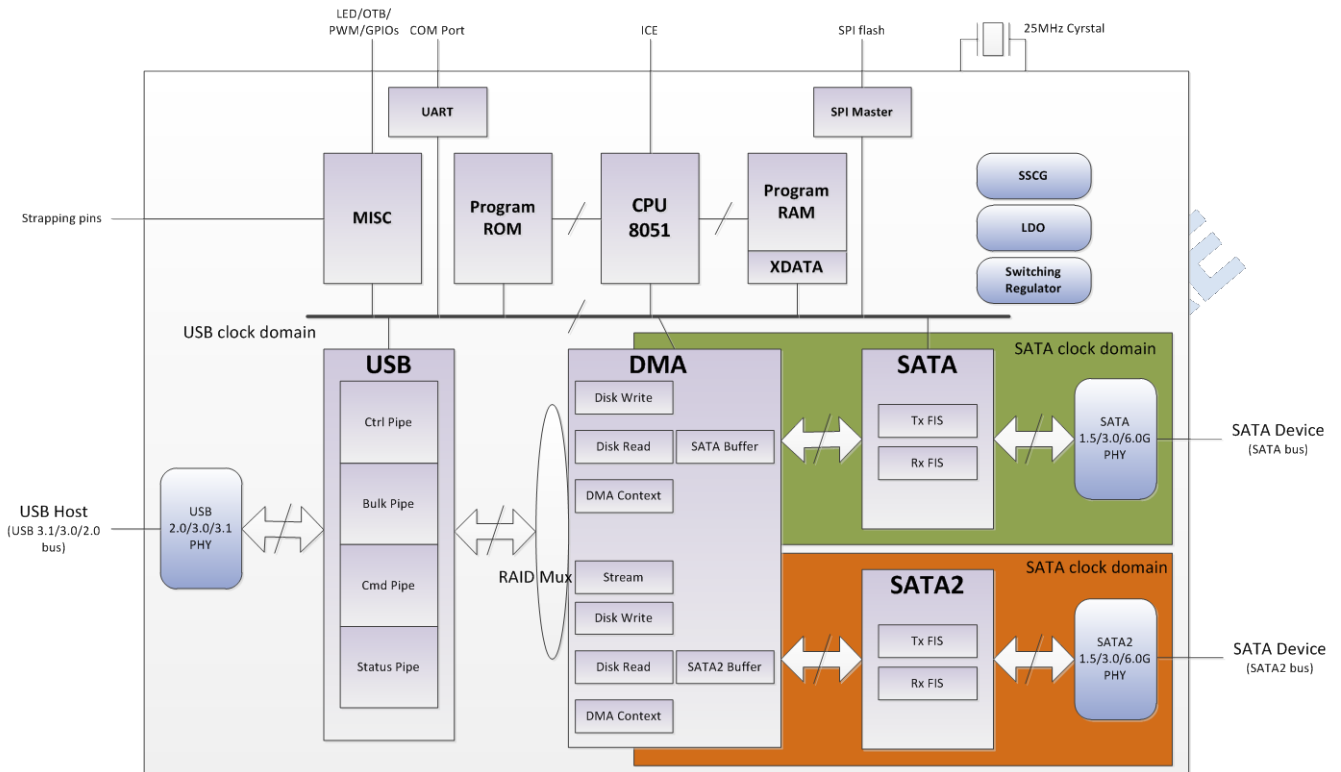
LED/OTB/
PWM/GPIOs

COM Port

ICE

SPI flash

25MHz Cyrstal

UART

SPI Master

Strapping pins

MISC

Program ROM

CPU 8051

Program RAM

XDATA

SSCG

LDO

Switching Regulator

USB clock domain

SATA clock domain

USB

Ctrl Pipe

Bulk Pipe

Cmd Pipe

Status Pipe

USB 2.0/3.0/3.1 PHY

USB Host
(USB 3.1/3.0/2.0 bus)

RAID Mux

DMA

Disk Write

Disk Read

SATA Buffer

DMA Context

Stream

Disk Write

Disk Read

SATA2 Buffer

DMA Context

SATA

Tx FIS

Rx FIS

SATA 1.5/3.0/6.0G PHY

SATA Device
(SATA bus)

SATA clock domain

SATA2

Tx FIS

Rx FIS

SATA2 1.5/3.0/6.0G PHY

SATA Device
(SATA2 bus)